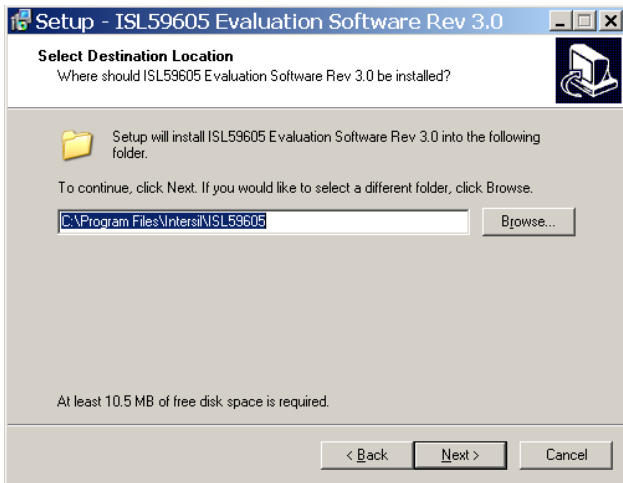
Setup - ISL59605 Evaluation Software Rev 3.0

Select Destination Location
Where should ISL59605 Evaluation Software Rev 3.0 be installed?

Setup will install ISL59605 Evaluation Software Rev 3.0 into the following folder.

To continue, click Next. If you would like to select a different folder, click Browse.

C:\Program Files\Intersil\ISL59605

Browse...

At least 10.5 MB of free disk space is required.

< Back

Next >

Cancel